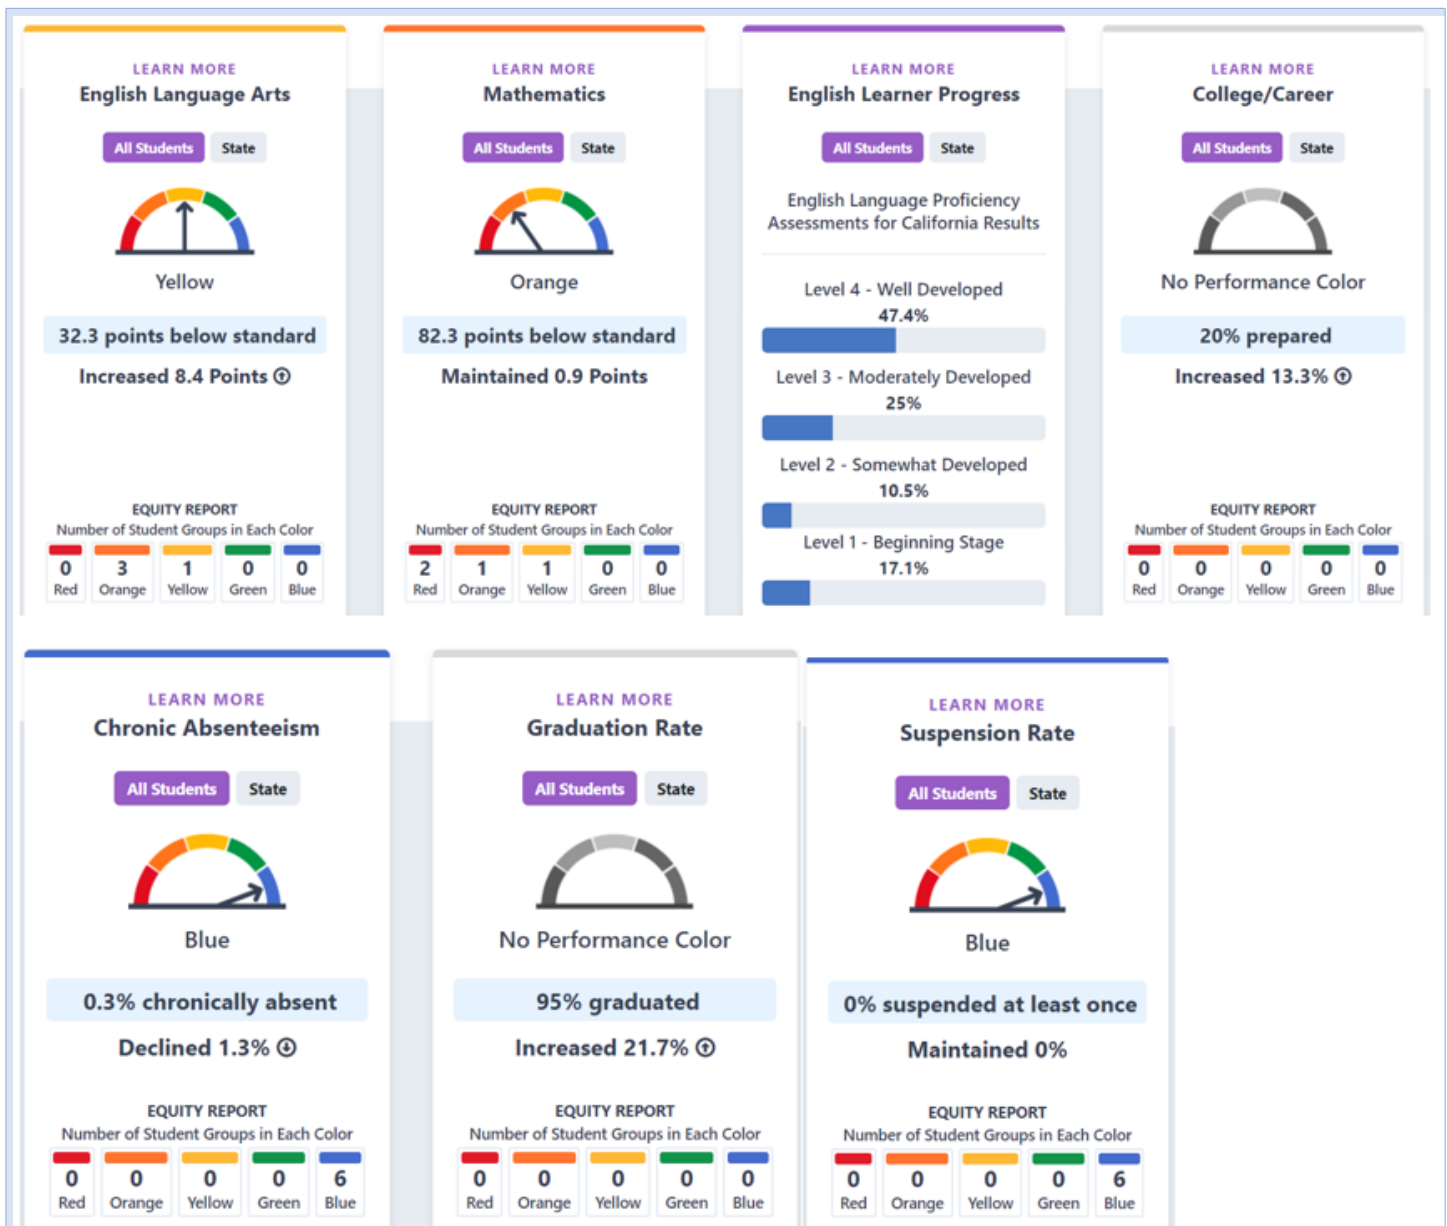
LEARN MORE
English Language Arts

All Students State

Yellow

32.3 points below standard

Increased 8.4 Points

EQUITY REPORT
Number of Student Groups in Each Color

| 0 | 3 | 1 | 0 | 0 |
|---|---|---|---|---|
| Red | Orange | Yellow | Green | Blue |

LEARN MORE
Mathematics

All Students State

Orange

82.3 points below standard

Maintained 0.9 Points

EQUITY REPORT
Number of Student Groups in Each Color

| 2 | 1 | 1 | 0 | 0 |
|---|---|---|---|---|
| Red | Orange | Yellow | Green | Blue |

LEARN MORE
English Learner Progress

All Students State

English Language Proficiency Assessments for California Results

Level 4 - Well Developed
47.4%

Level 3 - Moderately Developed
25%

Level 2 - Somewhat Developed
10.5%

Level 1 - Beginning Stage
17.1%

LEARN MORE
College/Career

All Students State

No Performance Color

20% prepared

Increased 13.3%

EQUITY REPORT
Number of Student Groups in Each Color

| 0 | 0 | 0 | 0 | 0 |
|---|---|---|---|---|
| Red | Orange | Yellow | Green | Blue |

LEARN MORE
Chronic Absenteeism

All Students State

Blue

0.3% chronically absent

Declined 1.3%

EQUITY REPORT
Number of Student Groups in Each Color

| 0 | 0 | 0 | 0 | 6 |
|---|---|---|---|---|
| Red | Orange | Yellow | Green | Blue |

LEARN MORE
Graduation Rate

All Students State

No Performance Color

95% graduated

Increased 21.7%

EQUITY REPORT
Number of Student Groups in Each Color

| 0 | 0 | 0 | 0 | 0 |
|---|---|---|---|---|
| Red | Orange | Yellow | Green | Blue |

LEARN MORE
Suspension Rate

All Students State

Blue

0% suspended at least once

Maintained 0%

EQUITY REPORT
Number of Student Groups in Each Color

| 0 | 0 | 0 | 0 | 6 |
|---|---|---|---|---|
| Red | Orange | Yellow | Green | Blue |